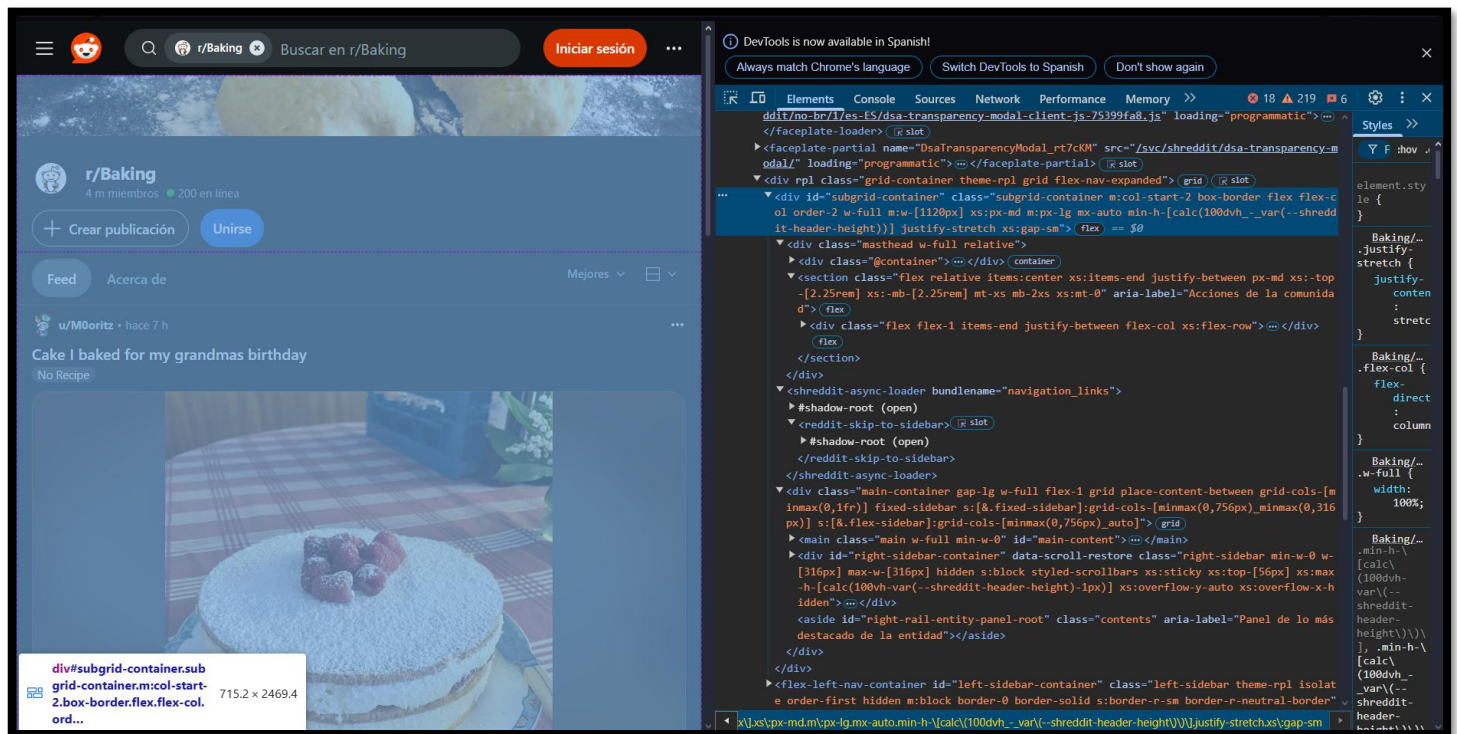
r/Baking Buscar en r/Baking
Iniciar sesión
...
r/Baking
4 m miembros 200 en línea
+ Crear publicación
Unirse
Feed
Acerca de
Mejores
u/M0oritz • hace 7 h
...
Cake I baked for my grandmas birthday
No Recipe
div#subgrid-container.subgrid-container.m:col-start-2.box-border.flex.flex-col.ord...
715.2 × 2469.4

DevTools is now available in Spanish!
Always match Chrome's language
Switch DevTools to Spanish
Don't show again
Elements Console Sources Network Performance Memory »
18 219 6
ddit/no-br/1/es-ES/dsa-transparency-modal-client-js-75399fa8.js" loading="programmatic"> ...
</faceplate-loader> slot
<faceplate-partial name="DsaTransparencyModal_rt7cKM" src="/svc/shreddit/dsa-transparency-modal/" loading="programmatic"> ... </faceplate-partial> slot
<div rpl class="grid-container theme-rpl grid flex-nav-expanded"> grid slot
<div id="subgrid-container" class="subgrid-container m:col-start-2 box-border flex flex-col order-2 w-full m:w-[1120px] xs:px-md m:px-lg mx-auto min-h-[calc(100dvh_-_var(--shreddit-header-height))] justify-stretch xs:gap-sm"> flex == $0
<div class="masthead w-full relative">
<div class="@container"> ... </div> container
<section class="flex relative items:center xs:items-end justify-between px-md xs:-top-[2.25rem] xs:-mb-[2.25rem] mt-xs mb-2xs xs:mt-0" aria-label="Acciones de la comunidad"> flex
<div class="flex flex-1 items-end justify-between flex-col xs:flex-row"> ... </div>
flex
</section>
</div>
<shreddit-async-loader bundlename="navigation_links">
#shadow-root (open)
<reddit-skip-to-sidebar> slot
#shadow-root (open)
</reddit-skip-to-sidebar>
</shreddit-async-loader>
<div class="main-container gap-lg w-full flex-1 grid place-content-between grid-cols-[minmax(0,1fr)] fixed-sidebar s:[&.fixed-sidebar]:grid-cols-[minmax(0,756px)_minmax(0,316px)] s:[&.flex-sidebar]:grid-cols-[minmax(0,756px)_auto]"> grid
<main class="main w-full min-w-0" id="main-content"> ... </main>
<div id="right-sidebar-container" data-scroll-restore class="right-sidebar min-w-0 w-[316px] max-w-[316px] hidden s:block styled-scrollbars xs:sticky xs:top-[56px] xs:max-h-[calc(100vh-var(--shreddit-header-height)-1px)] xs:overflow-y-auto xs:overflow-x-hidden"> ... </div>
<aside id="right-rail-entity-panel-root" class="contents" aria-label="Panel de lo más destacado de la entidad"></aside>
</div>
</div>
<flex-left-nav-container id="left-sidebar-container" class="left-sidebar theme-rpl isolate order-first hidden m:block border-0 border-solid s:border-r-sm border-r-neutral-border"
x\].xs\:px-md.m\:px-lg.mx-auto.min-h-\[calc\(100dvh_-_var\(--shreddit-header-height\)\)\].justify-stretch.xs\:gap-sm
Styles »
:hov
element.style {
}
Baking/...
.justify-stretch {
justify-content: stretch
}
Baking/...
.flex-col {
flex-direction: column
}
Baking/...
.w-full {
width: 100%;
}
Baking/...
.min-h-\[calc\(100dvh_-_var\(--shreddit-header-height\)\)\], .min-h-\[calc\(100dvh_-_var\(--shreddit-header-